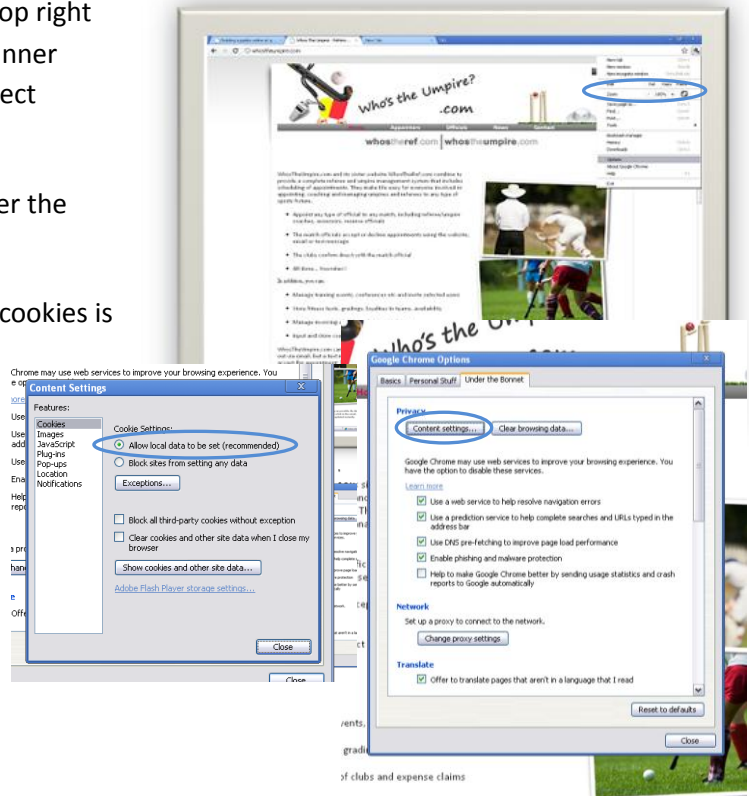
op right
nner
ect

er the

cookies is

Who's the Umpire?
.com
whostheref.com | whostheumpire.com

Chrome may use web services to improve your browsing experience. You
Content Settings
Features:
Cookies
Images
JavaScript
Plug-ins
Pop-ups
Location
Notifications
Cookie Settings:
Allow local data to be set (recommended)
Block sites from setting any data
Exceptions...
Block all third-party cookies without exception
Clear cookies and other site data when I close my browser
Show cookies and other site data...
Adobe Flash Player storage settings...
Close
Close

Google Chrome Options
Basics | Personal Stuff | Under the Bonnet
Privacy
Content settings... | Clear browsing data...
Google Chrome may use web services to improve your browsing experience. You have the option to disable these services.
Learn more
Use a web service to help resolve navigation errors
Use a prediction service to help complete searches and URLs typed in the address bar
Use DNS pre-fetching to improve page load performance
Enable phishing and malware protection
Help to make Google Chrome better by sending usage statistics and crash reports to Google automatically
Network
Set up a proxy to connect to the network.
Change proxy settings
Translate
Offer to translate pages that aren't in a language that I read
Reset to defaults
Close

vents,
gradi
of clubs and expense claims